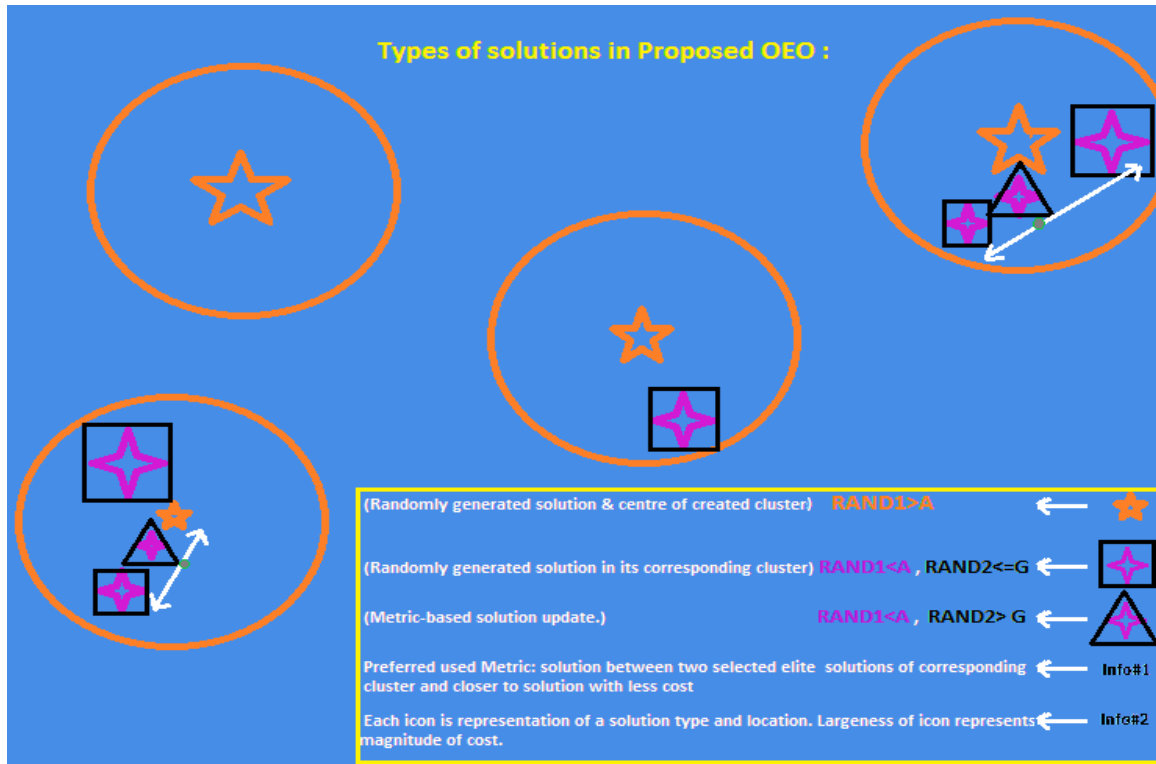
Types of solutions in Proposed OEO :

(Randomly generated solution & centre of created cluster) RAND1>A

(Randomly generated solution in its corresponding cluster) RAND1<A , RAND2<=G

(Metric-based solution update.) RAND1<A , RAND2> G

Preferred used Metric: solution between two selected elite solutions of corresponding cluster and closer to solution with less cost Info#1

Each icon is representation of a solution type and location. Largeness of icon represents magnitude of cost. Info#2